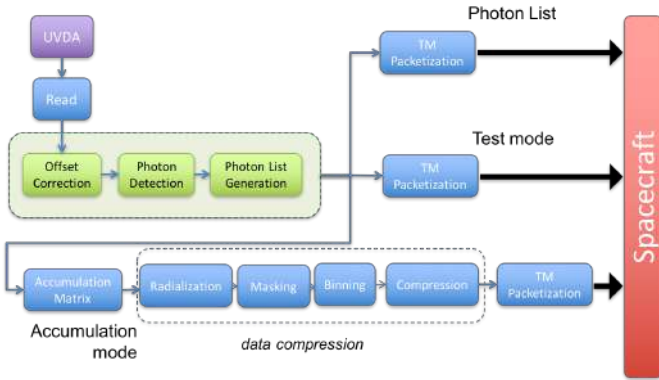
UVDA

Read

Offset Correction

Photon Detection

Photon List Generation

Photon List

TM Packetization

Test mode

TM Packetization

Accumulation Matrix

Radialization

Masking

Binning

Compression

TM Packetization

Accumulation mode

data compression

Spacecraft